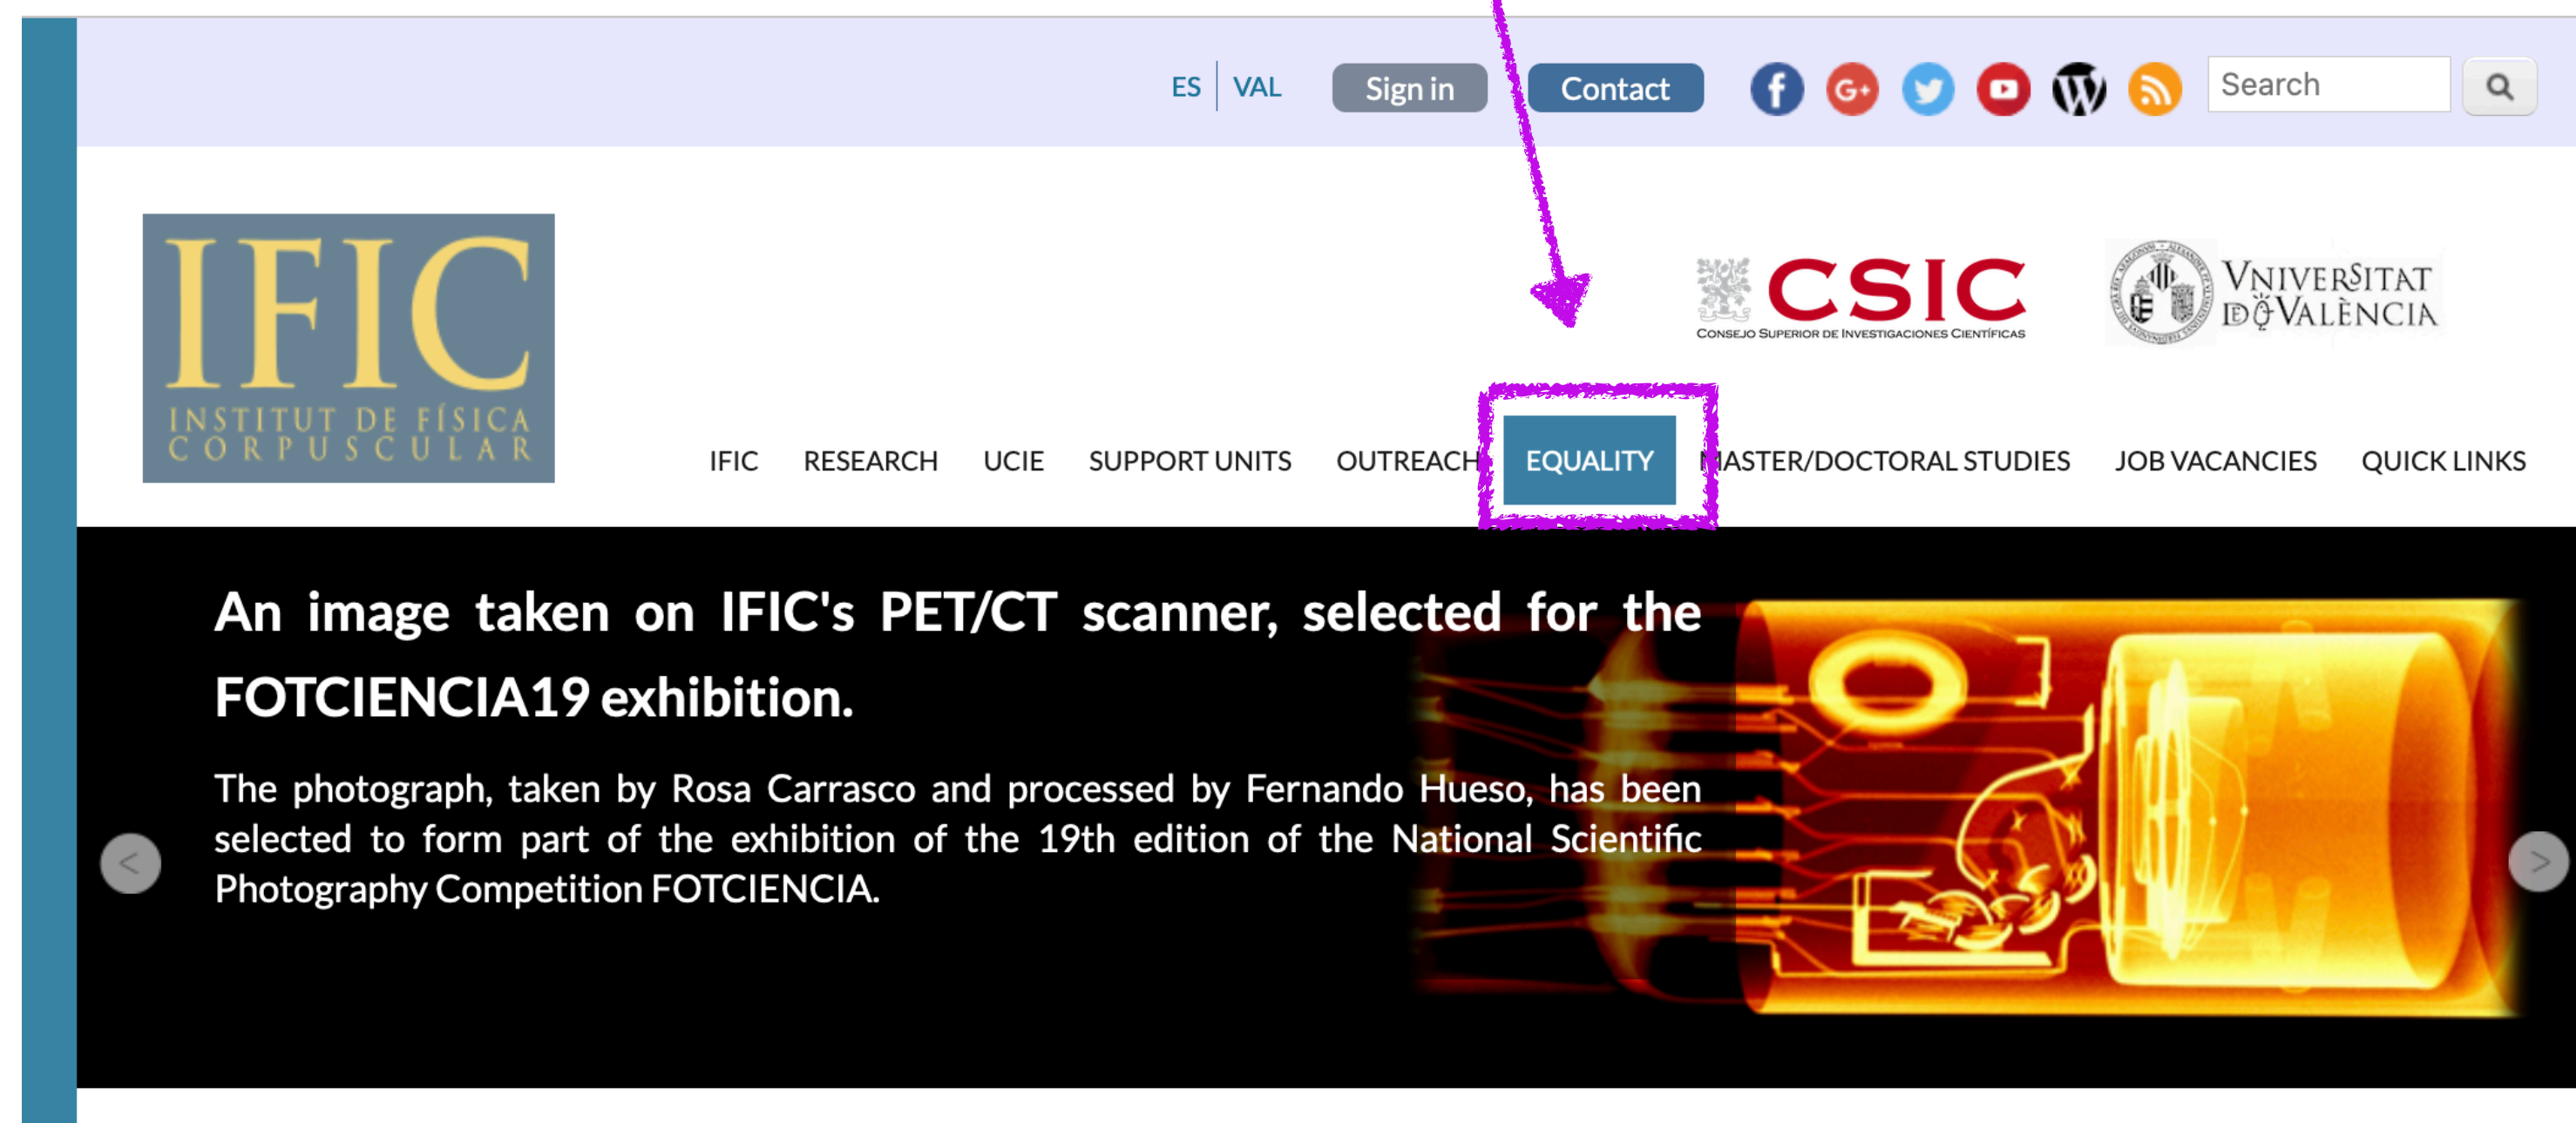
ES | VAL Sign in Contact

Search

IFIC
INSTITUT DE FÍSICA CORPUSCULAR

CSIC
CONSEJO SUPERIOR DE INVESTIGACIONES CIENTÍFICAS

VNIVERSITAT DE VALÈNCIA

IFIC RESEARCH UCIE SUPPORT UNITS OUTREACH EQUALITY MASTER/DOCTORAL STUDIES JOB VACANCIES QUICK LINKS

An image taken on IFIC's PET/CT scanner, selected for the FOTCIENCIA19 exhibition.

The photograph, taken by Rosa Carrasco and processed by Fernando Hueso, has been selected to form part of the exhibition of the 19th edition of the National Scientific Photography Competition FOTCIENCIA.